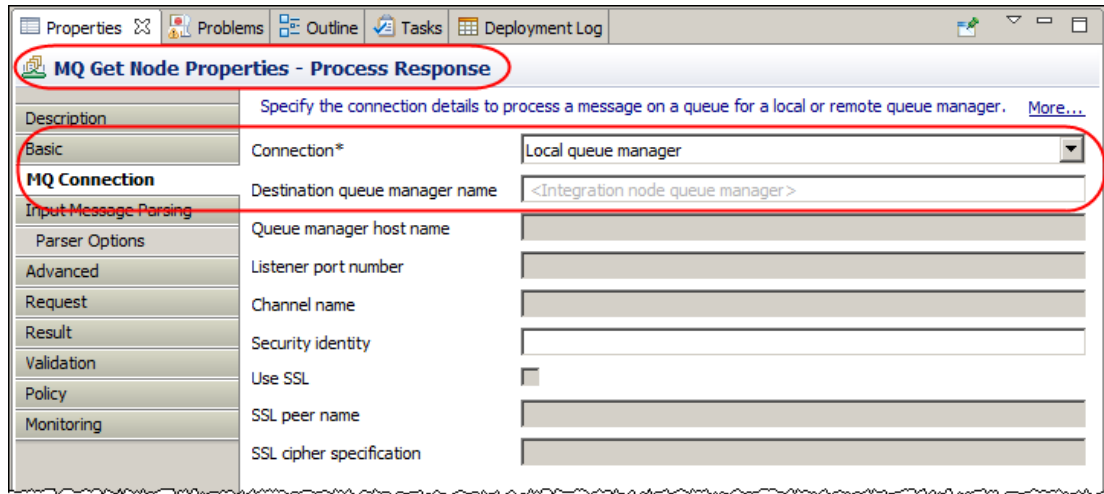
Properties ☒ Problems Outline Tasks Deployment Log

MQ Get Node Properties - Process Response

Description
Basic
MQ Connection
Input Message Parsing
Parser Options
Advanced
Request
Result
Validation
Policy
Monitoring

Specify the connection details to process a message on a queue for a local or remote queue manager. More...

Connection* Local queue manager
Destination queue manager name <Integration node queue manager>
Queue manager host name
Listener port number
Channel name
Security identity
Use SSL
SSL peer name
SSL cipher specification